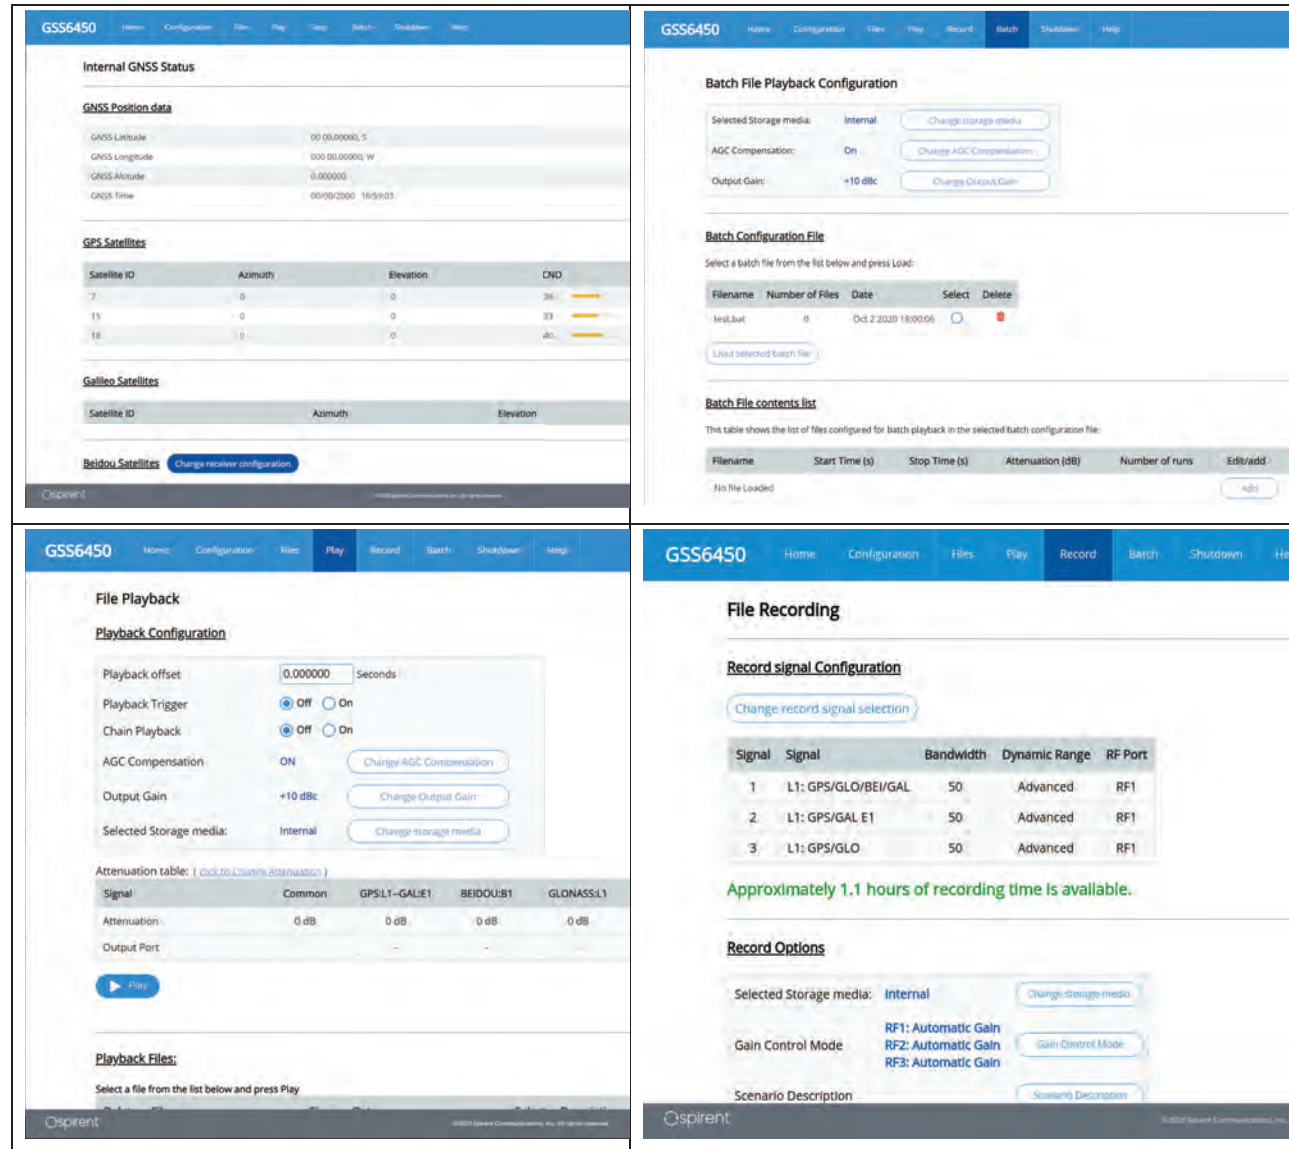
GSS6450 Home Configuration Files Play Stop Batch Shutdown Help

Internal GNSS Status

GNSS Position data

| | |
|---|---|
| GNSS Latitude | 00 00.00000, S |
| GNSS Longitude | 000 00.00000, W |
| GNSS Altitude | 0.000000 |
| GNSS Time | 00/00/2000 16:59:03 |

GPS Satellites

| Satellite ID | Azimuth | Elevation | CNO |
|---|---|---|---|
| 7 | 0 | 0 | 36 |
| 15 | 0 | 0 | 33 |
| 18 | 0 | 0 | 40 |

Galileo Satellites

| Satellite ID | Azimuth | Elevation |
|---|---|---|

Beidou Satellites Change receiver configuration

Spirent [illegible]

GSS6450 Home Configuration Files Play Record Batch Shutdown Help

Batch File Playback Configuration

Selected Storage media: Internal Change storage media
AGC Compensation: On Change AGC Compensation
Output Gain: +10 dBc Change Output Gain

Batch Configuration File

Select a batch file from the list below and press Load:

| Filename | Number of Files | Date | Select | Delete |
|---|---|---|---|---|
| test.bat | 0 | Oct 2 2020 18:00:06 | | |

Load selected batch file

Batch File contents list

This table shows the list of files configured for batch playback in the selected batch configuration file:

| Filename | Start Time (s) | Stop Time (s) | Attenuation (dB) | Number of runs | Edit/add |
|---|---|---|---|---|---|
| No file Loaded | | | | | Add |

GSS6450 Home Configuration Files Play Record Batch Shutdown Help

File Playback

Playback Configuration

Playback offset 0.000000 Seconds
Playback Trigger Off On
Chain Playback Off On
AGC Compensation ON Change AGC Compensation
Output Gain +10 dBc Change Output Gain
Selected Storage media: Internal Change storage media

Attenuation table: ( click to Change Attenuation )

| Signal | Common | GPS:L1–GAL:E1 | BEIDOU:B1 | GLONASS:L1 |
|---|---|---|---|---|
| Attenuation | 0 dB | 0 dB | 0 dB | 0 dB |
| Output Port | | - | - | |

Play

Playback Files:

Select a file from the list below and press Play

Spirent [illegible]

GSS6450 Home Configuration Files Play Record Batch Shutdown He

File Recording

Record signal Configuration

Change record signal selection

| Signal | Signal | Bandwidth | Dynamic Range | RF Port |
|---|---|---|---|---|
| 1 | L1: GPS/GLO/BEI/GAL | 50 | Advanced | RF1 |
| 2 | L1: GPS/GAL E1 | 50 | Advanced | RF1 |
| 3 | L1: GPS/GLO | 50 | Advanced | RF1 |

Approximately 1.1 hours of recording time is available.

Record Options

Selected Storage media: Internal Change storage media
Gain Control Mode RF1: Automatic Gain RF2: Automatic Gain RF3: Automatic Gain Gain Control Mode
Scenario Description Scenario Description

Spirent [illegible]